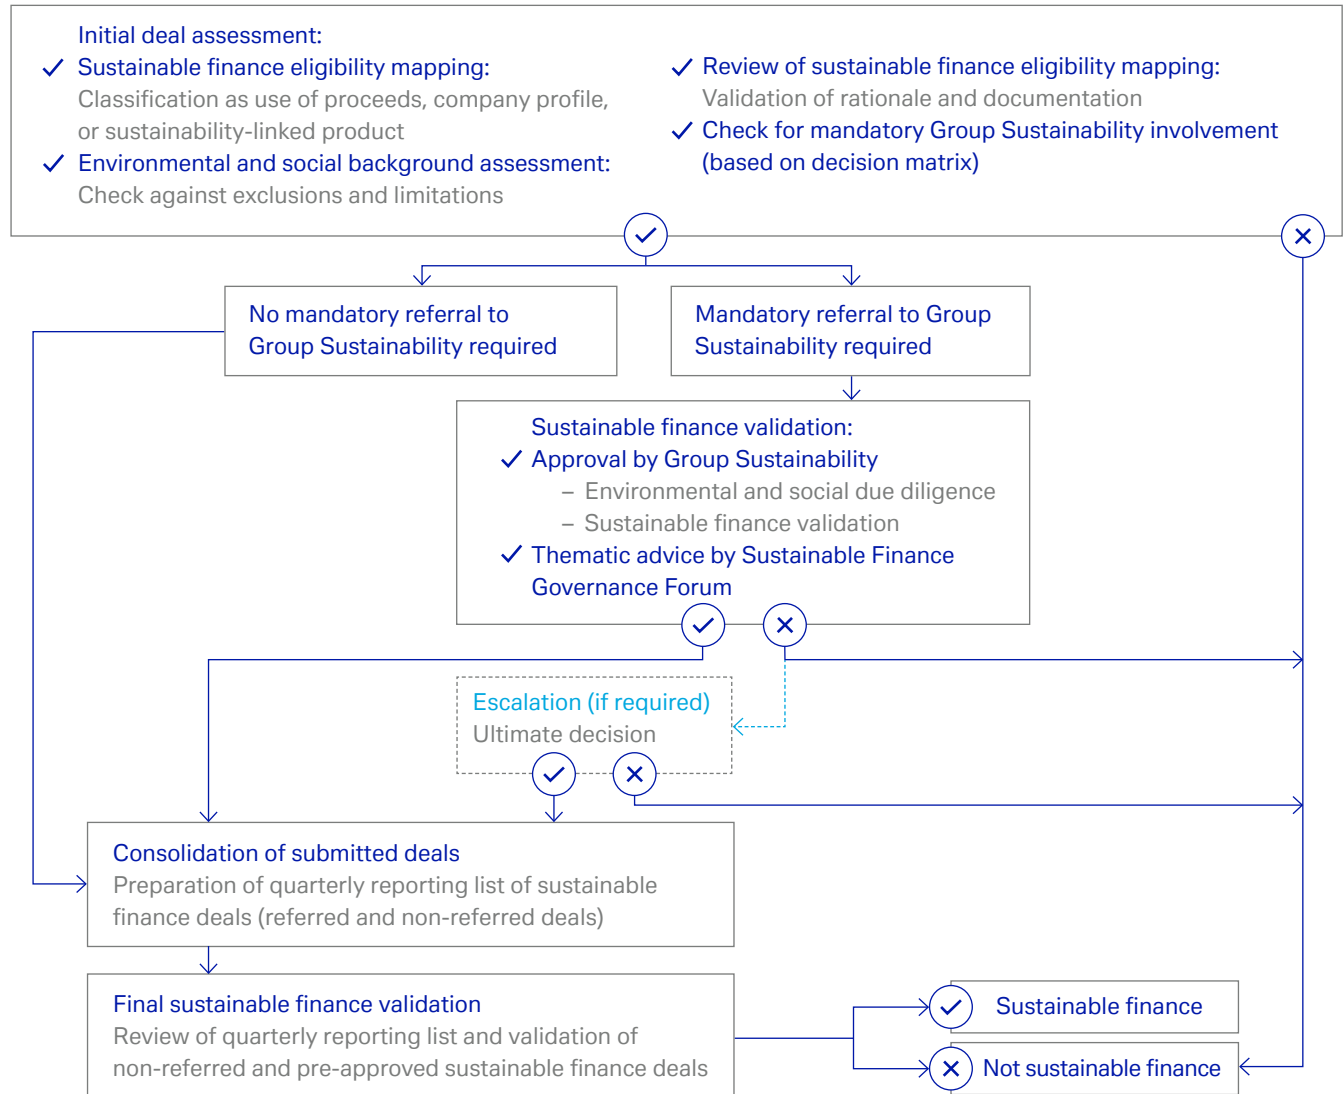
Initial deal assessment:
Sustainable finance eligibility mapping: Classification as use of proceeds, company profile, or sustainability-linked product
Environmental and social background assessment: Check against exclusions and limitations

Review of sustainable finance eligibility mapping: Validation of rationale and documentation
Check for mandatory Group Sustainability involvement (based on decision matrix)

No mandatory referral to Group Sustainability required

Mandatory referral to Group Sustainability required

Sustainable finance validation:
Approval by Group Sustainability
– Environmental and social due diligence
– Sustainable finance validation
Thematic advice by Sustainable Finance Governance Forum

Escalation (if required)
Ultimate decision

Consolidation of submitted deals
Preparation of quarterly reporting list of sustainable finance deals (referred and non-referred deals)

Final sustainable finance validation
Review of quarterly reporting list and validation of non-referred and pre-approved sustainable finance deals

Sustainable finance

Not sustainable finance